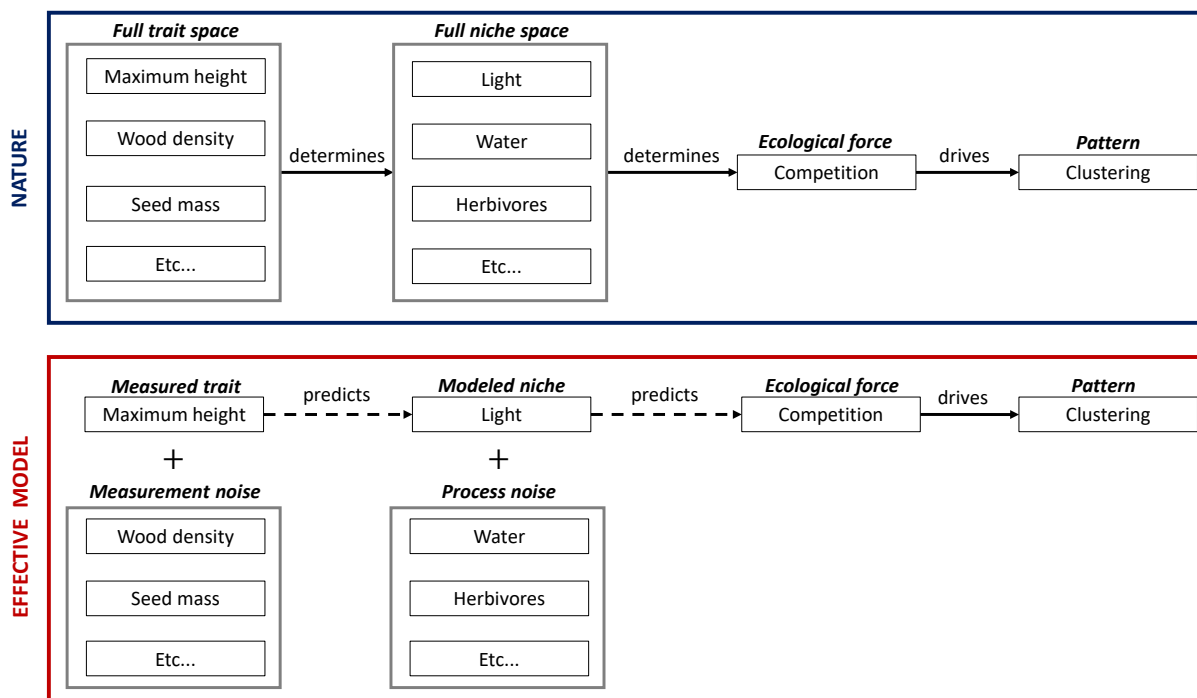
NATURE

Full trait space
Maximum height
Wood density
Seed mass
Etc...

determines

Full niche space
Light
Water
Herbivores
Etc...

determines

Ecological force
Competition

drives

Pattern
Clustering

EFFECTIVE MODEL

Measured trait
Maximum height

predicts

Modeled niche
Light

predicts

Ecological force
Competition

drives

Pattern
Clustering

+

Measurement noise
Wood density
Seed mass
Etc...

+

Process noise
Water
Herbivores
Etc...